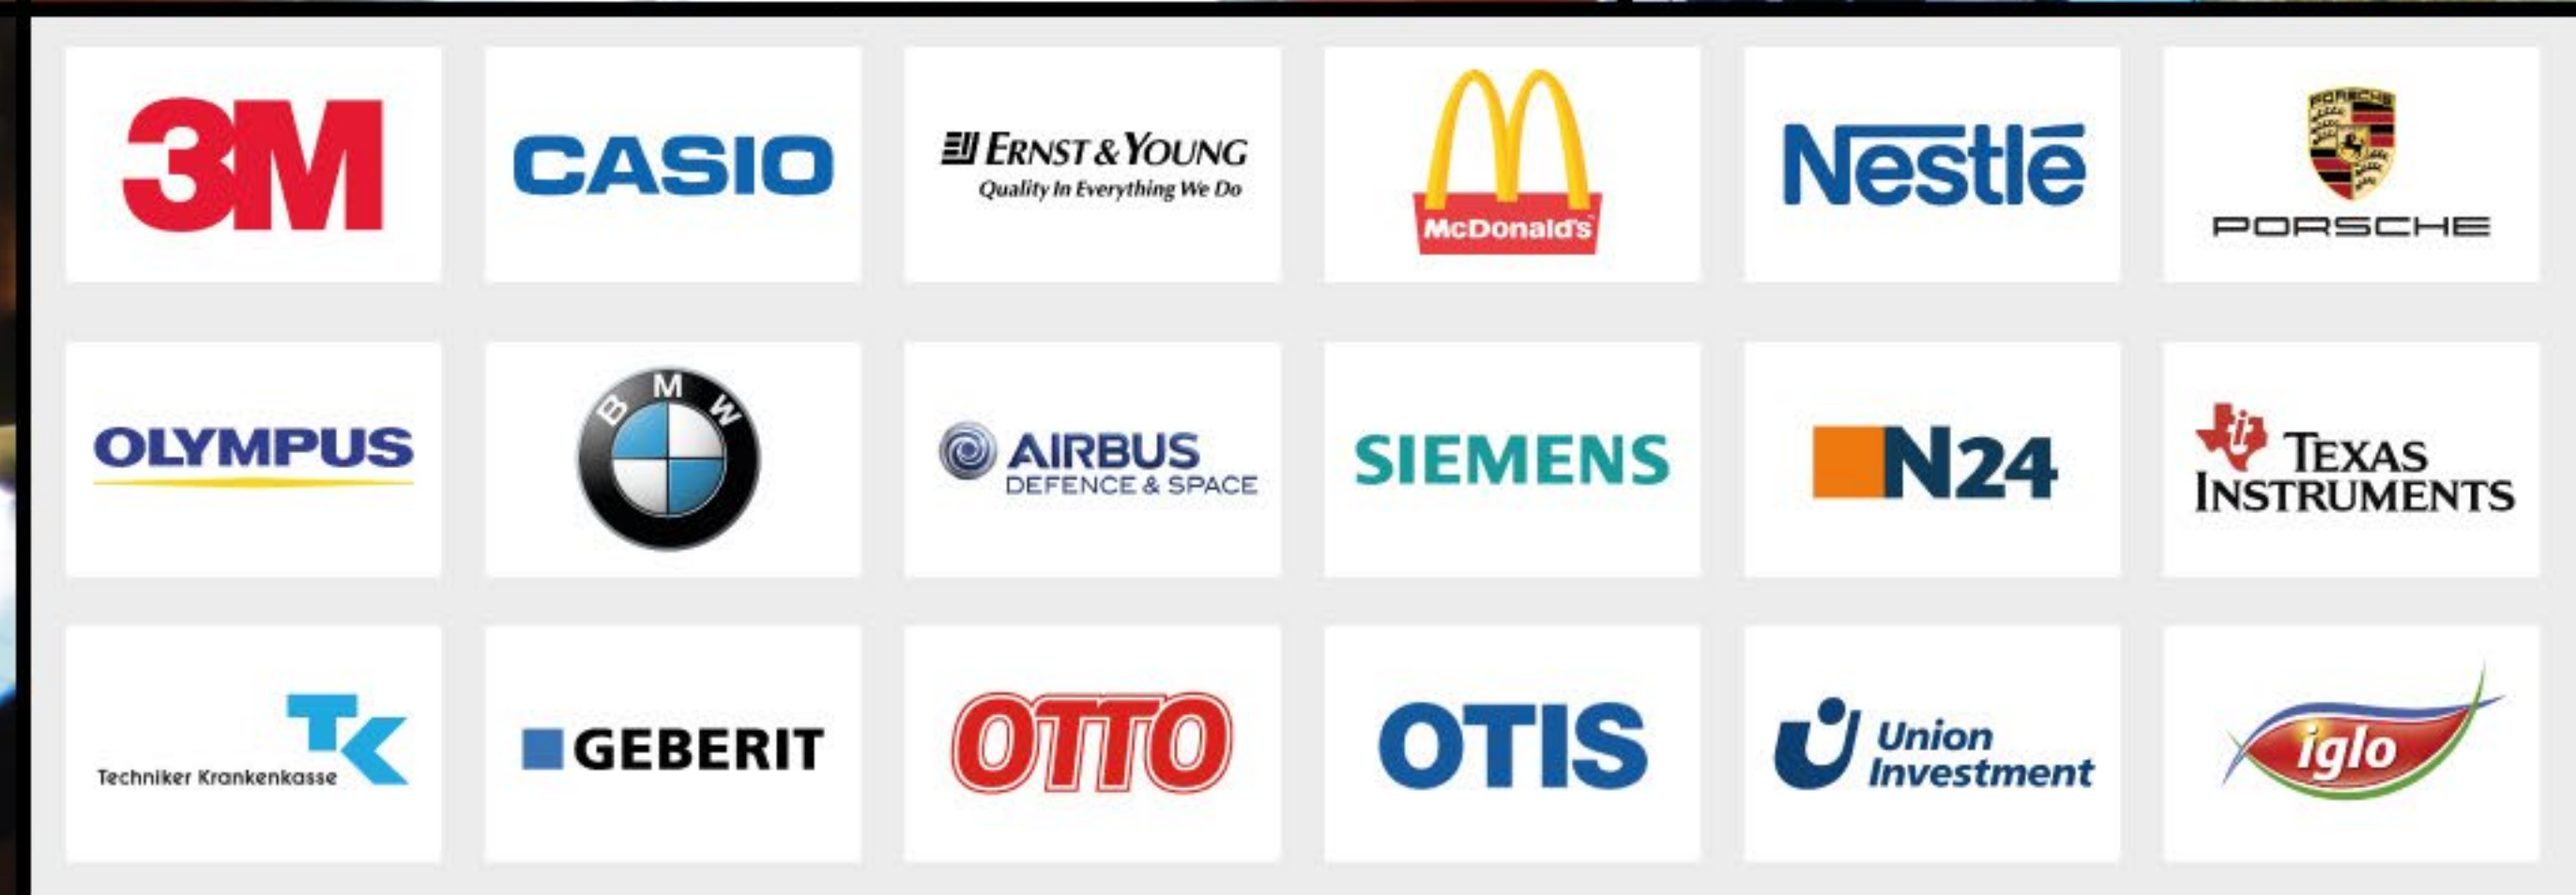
3M

CASIO

ERNST & YOUNG
Quality In Everything We Do

McDonald's

Nestlé

PORSCHE
PORSCHE

OLYMPUS

BMW

AIRBUS
DEFENCE & SPACE

SIEMENS

N24

TEXAS INSTRUMENTS

TK
Techniker Krankenkasse

GEBERIT

OTTO

OTIS

Union Investment

iglo